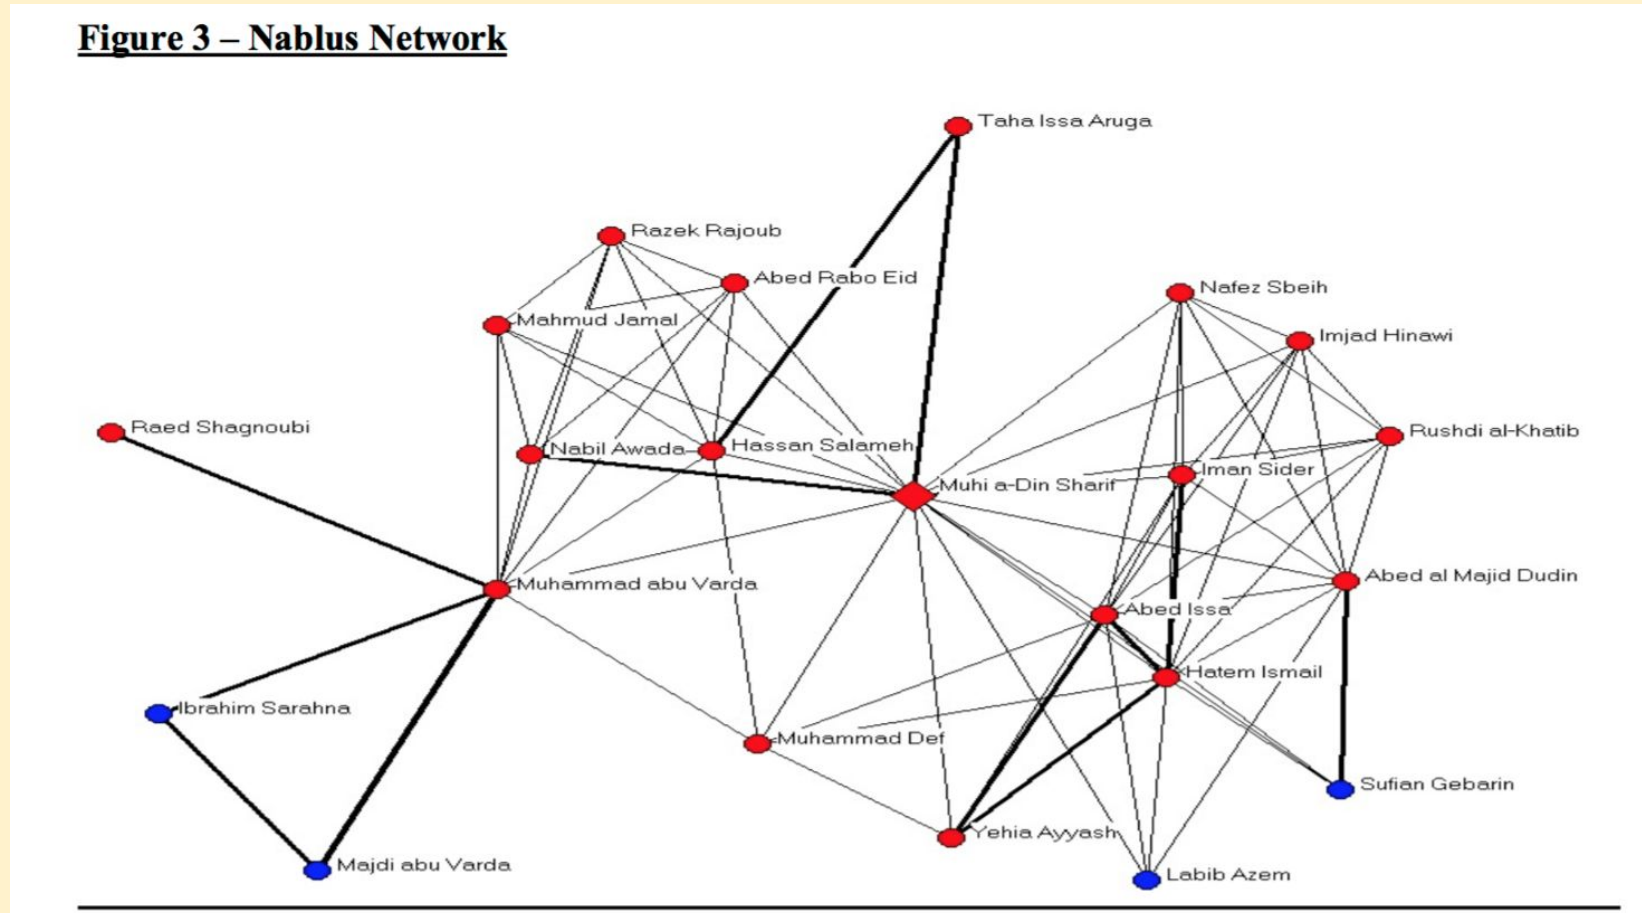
Figure 3 – Nablus Network

Taha Issa Aruga

Razek Rajoub

Abed Rabo Eid

Nafez Sbeih

Mahmud Jamal

Imjad Hinawi

Raed Shagnoubi

Rushdi al-Khatib

Nabil Awada

Hassan Salameh

Iman Sider

Muhi a-Din Sharif

Abed al Majid Dudin

Muhammad abu Varda

Abed Issa

Hatem Ismail

Ibrahim Sarahna

Muhammad Def

Sufian Gebarin

Yehia Ayyash

Majdi abu Varda

Labib Azem